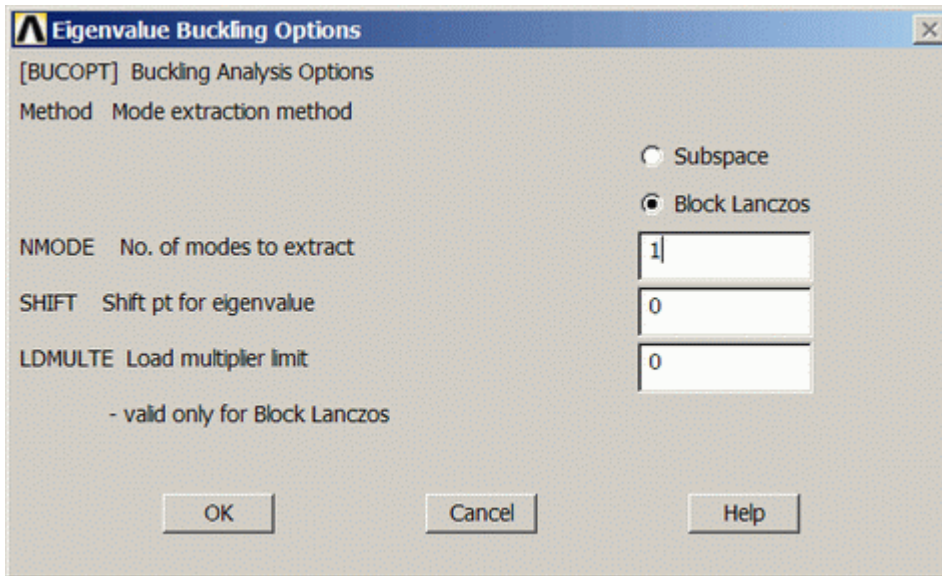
Eigenvalue Buckling Options

[BUCOPT] Buckling Analysis Options

Method Mode extraction method

Subspace

Block Lanczos

NMODE No. of modes to extract 1

SHIFT Shift pt for eigenvalue 0

LDMULTE Load multiplier limit 0

- valid only for Block Lanczos

OK Cancel Help